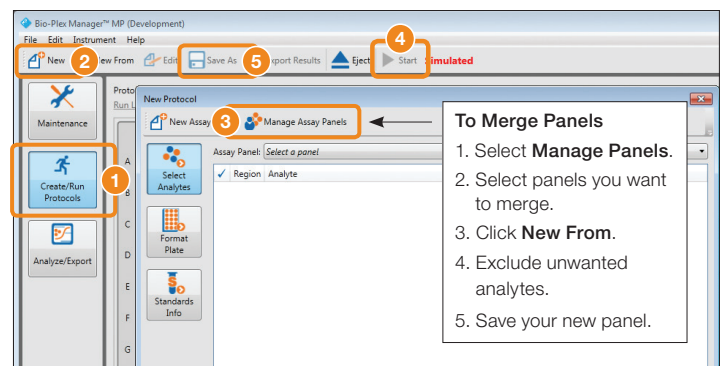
Bio-Plex Manager™ MP (Development)

File Edit Instrument Help

New 2 New From Edit Save As 5 Export Results Eject 4 Start Simulated

Maintenance

1 Create/Run Protocols

Analyze/Export

Proto
Run L

New Protocol

New Assay 3 Manage Assay Panels

Select Analytes

Format Plate

Standards Info

Assay Panel: Select a panel

✓ Region Analyte

A
B
C
D
E
F
G

To Merge Panels

1. Select **Manage Panels**.

2. Select panels you want to merge.

3. Click **New From**.

4. Exclude unwanted analytes.

5. Save your new panel.